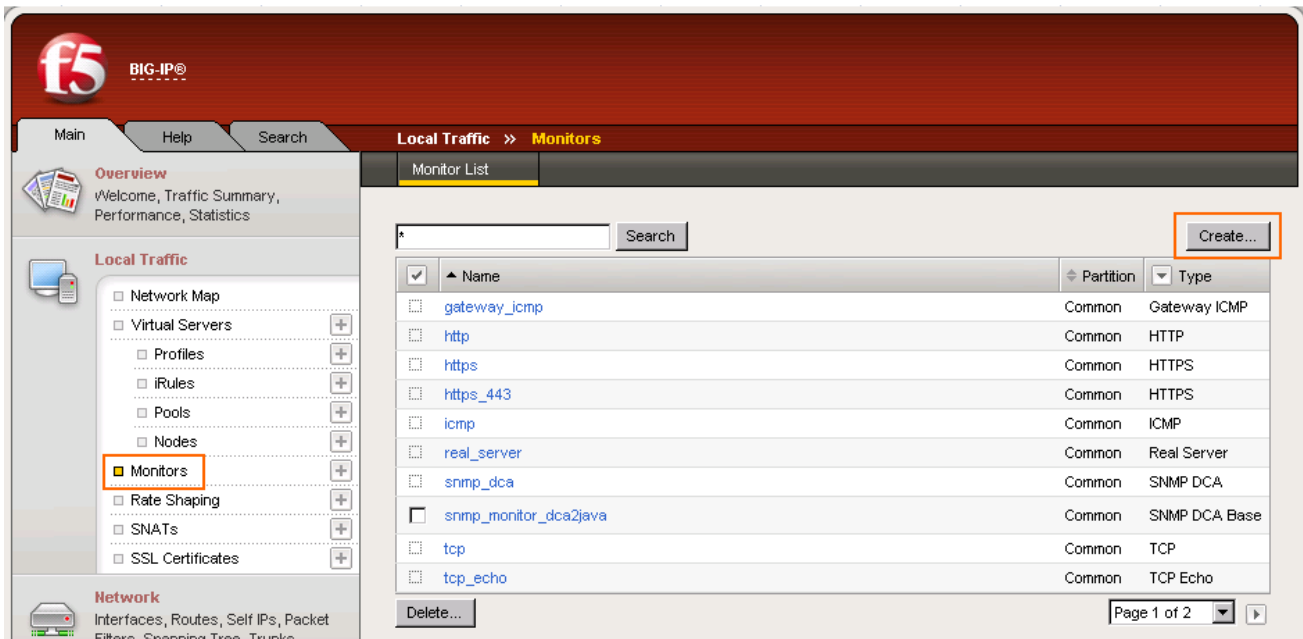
f5 BIG-IP®

Main | Help | Search

Local Traffic » Monitors

Monitor List

Overview
Welcome, Traffic Summary, Performance, Statistics

Local Traffic
Network Map
Virtual Servers
Profiles
iRules
Pools
Nodes
Monitors
Rate Shaping
SNATs
SSL Certificates

Network
Interfaces, Routes, Self IPs, Packet Filters, Spanning Tree, Trunks

* Search

Create...

| | Name | Partition | Type |
|---|---|---|---|
| | gateway_icmp | Common | Gateway ICMP |
| | http | Common | HTTP |
| | https | Common | HTTPS |
| | https_443 | Common | HTTPS |
| | icmp | Common | ICMP |
| | real_server | Common | Real Server |
| | snmp_dca | Common | SNMP DCA |
| | snmp_monitor_dca2java | Common | SNMP DCA Base |
| | tcp | Common | TCP |
| | tcp_echo | Common | TCP Echo |

Delete...

Page 1 of 2